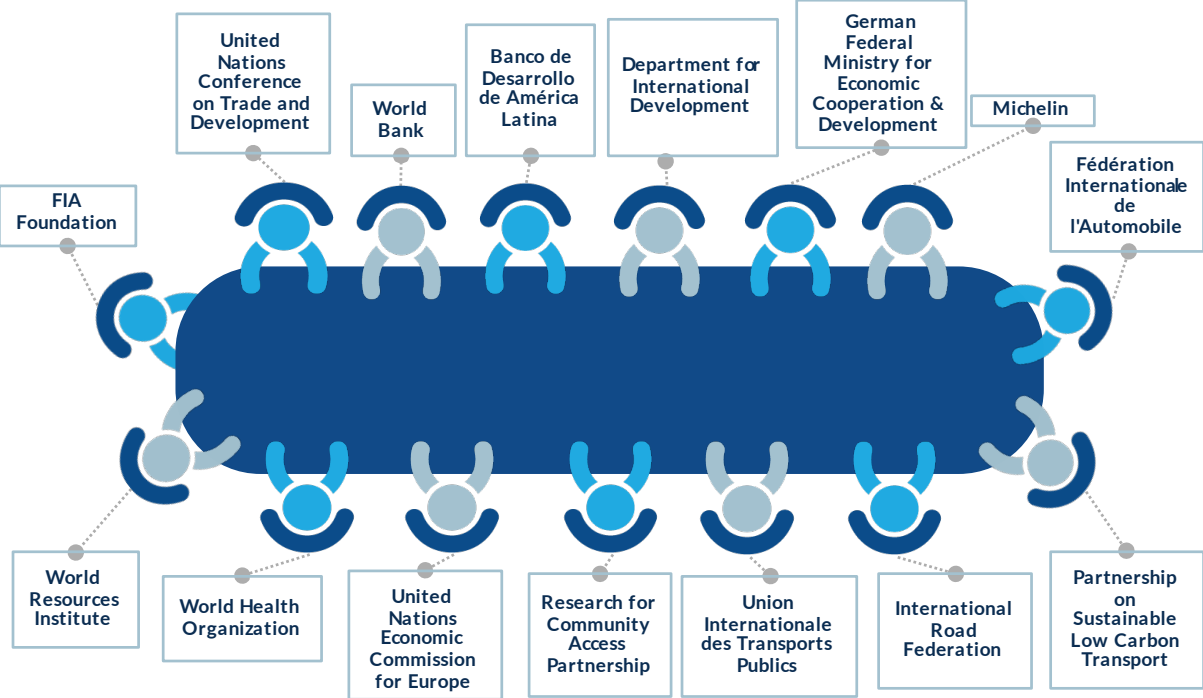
United Nations Conference on Trade and Development

World Bank

Banco de Desarrollo de América Latina

Department for International Development

German Federal Ministry for Economic Cooperation & Development

Michelin

FIA Foundation

Fédération Internationale de l'Automobile

World Resources Institute

World Health Organization

United Nations Economic Commission for Europe

Research for Community Access Partnership

Union Internationale des Transports Publics

International Road Federation

Partnership on Sustainable Low Carbon Transport